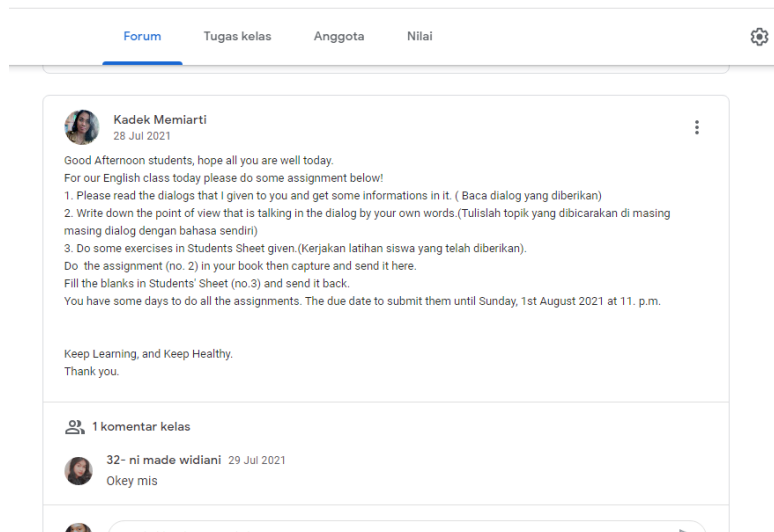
Forum Tugas kelas Anggota Nilai

Kadek Memiarti
28 Jul 2021

Good Afternoon students, hope all you are well today.
For our English class today please do some assignment below!
1. Please read the dialogs that I given to you and get some informations in it. ( Baca dialog yang diberikan)
2. Write down the point of view that is talking in the dialog by your own words.(Tulislah topik yang dibicarakan di masing masing dialog dengan bahasa sendiri)
3. Do some exercises in Students Sheet given.(Kerjakan latihan siswa yang telah diberikan).
Do the assignment (no. 2) in your book then capture and send it here.
Fill the blanks in Students' Sheet (no.3) and send it back.
You have some days to do all the assignments. The due date to submit them until Sunday, 1st August 2021 at 11. p.m.

Keep Learning, and Keep Healthy.
Thank you.

1 komentar kelas

32- ni made widiani 29 Jul 2021
Okey mis